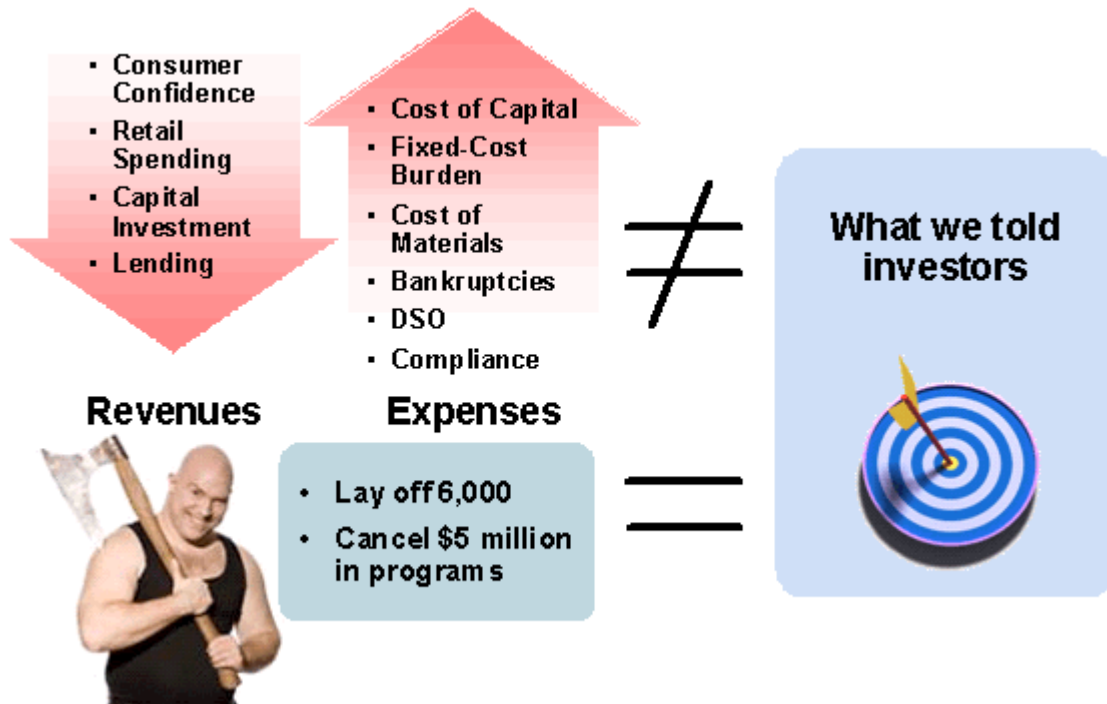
- Consumer Confidence
- Retail Spending
- Capital Investment
- Lending

Revenues

- Cost of Capital
- Fixed-Cost Burden
- Cost of Materials
- Bankruptcies
- DSO
- Compliance

Expenses

$\neq$

What we told investors

- Lay off 6,000
- Cancel \$5 million in programs

$=$